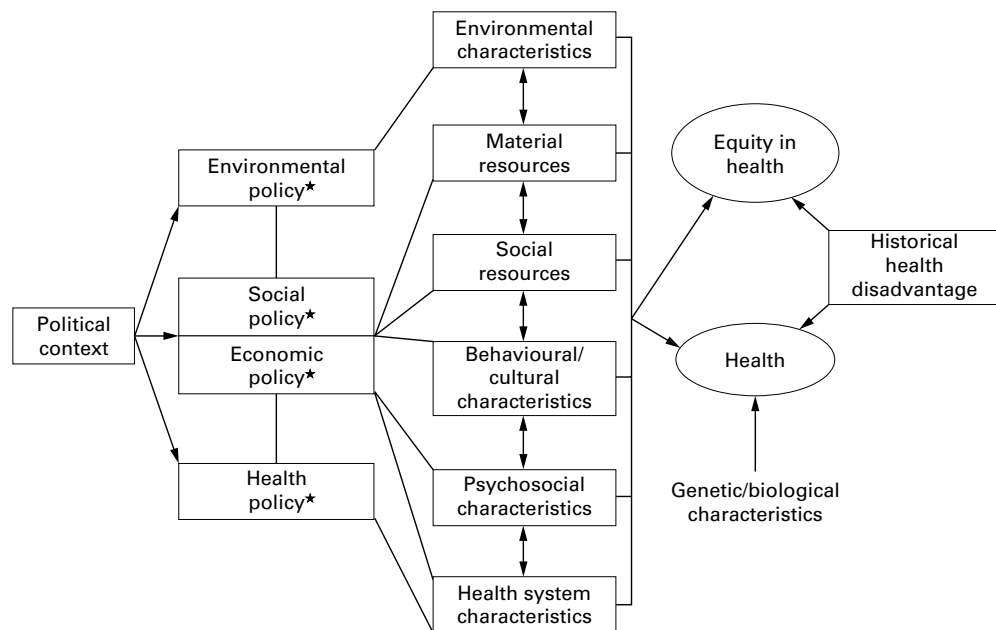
Political context

Environmental policy*

Social policy*

Economic policy*

Health policy*

Environmental characteristics

Material resources

Social resources

Behavioural/ cultural characteristics

Psychosocial characteristics

Health system characteristics

Equity in health

Health

Historical health disadvantage

Genetic/biological characteristics